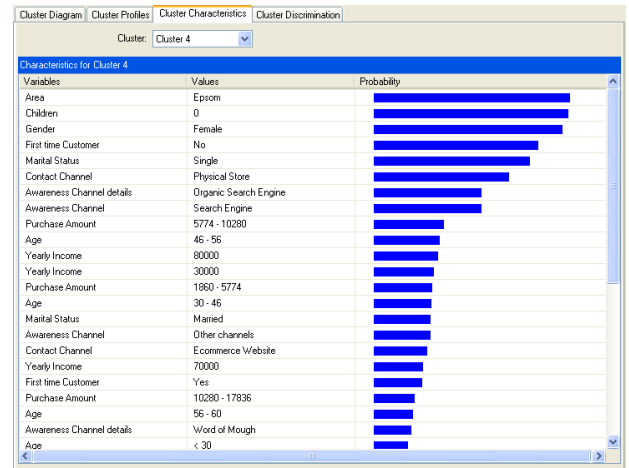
Cluster Diagram | Cluster Profiles | Cluster Characteristics | Cluster Discrimination

Cluster: Cluster 4

Characteristics for Cluster 4

| Variables | Values | Probability |
|---|---|---|
| Area | Epsom | |
| Children | 0 | |
| Gender | Female | |
| First time Customer | No | |
| Marital Status | Single | |
| Contact Channel | Physical Store | |
| Awareness Channel details | Organic Search Engine | |
| Awareness Channel | Search Engine | |
| Purchase Amount | 5774 - 10280 | |
| Age | 46 - 56 | |
| Yearly Income | 80000 | |
| Yearly Income | 30000 | |
| Purchase Amount | 1860 - 5774 | |
| Age | 30 - 46 | |
| Marital Status | Married | |
| Awareness Channel | Other channels | |
| Contact Channel | Ecommerce Website | |
| Yearly Income | 70000 | |
| First time Customer | Yes | |
| Purchase Amount | 10280 - 17836 | |
| Age | 56 - 60 | |
| Awareness Channel details | Word of Mough | |
| Age | < 30 | |